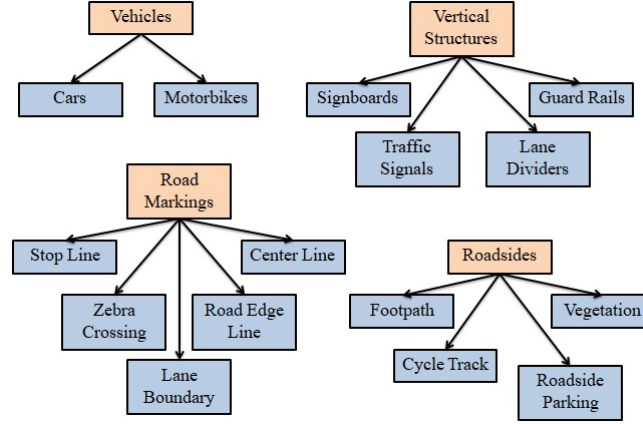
Vehicles

Cars

Motorbikes

Vertical Structures

Signboards

Guard Rails

Traffic Signals

Lane Dividers

Road Markings

Stop Line

Center Line

Zebra Crossing

Road Edge Line

Lane Boundary

Roadsides

Footpath

Vegetation

Cycle Track

Roadside Parking